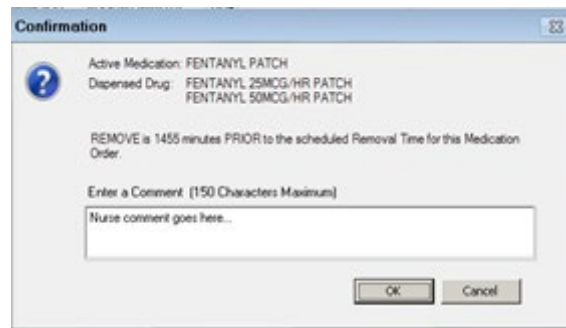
Confirmation

Active Medication: FENTANYL PATCH

Dispensed Drug: FENTANYL 25MCG/HR PATCH
FENTANYL 50MCG/HR PATCH

REMOVE is 1455 minutes PRIOR to the scheduled Removal Time for this Medication Order.

Enter a Comment (150 Characters Maximum)

Nurse comment goes here...

OK

Cancel